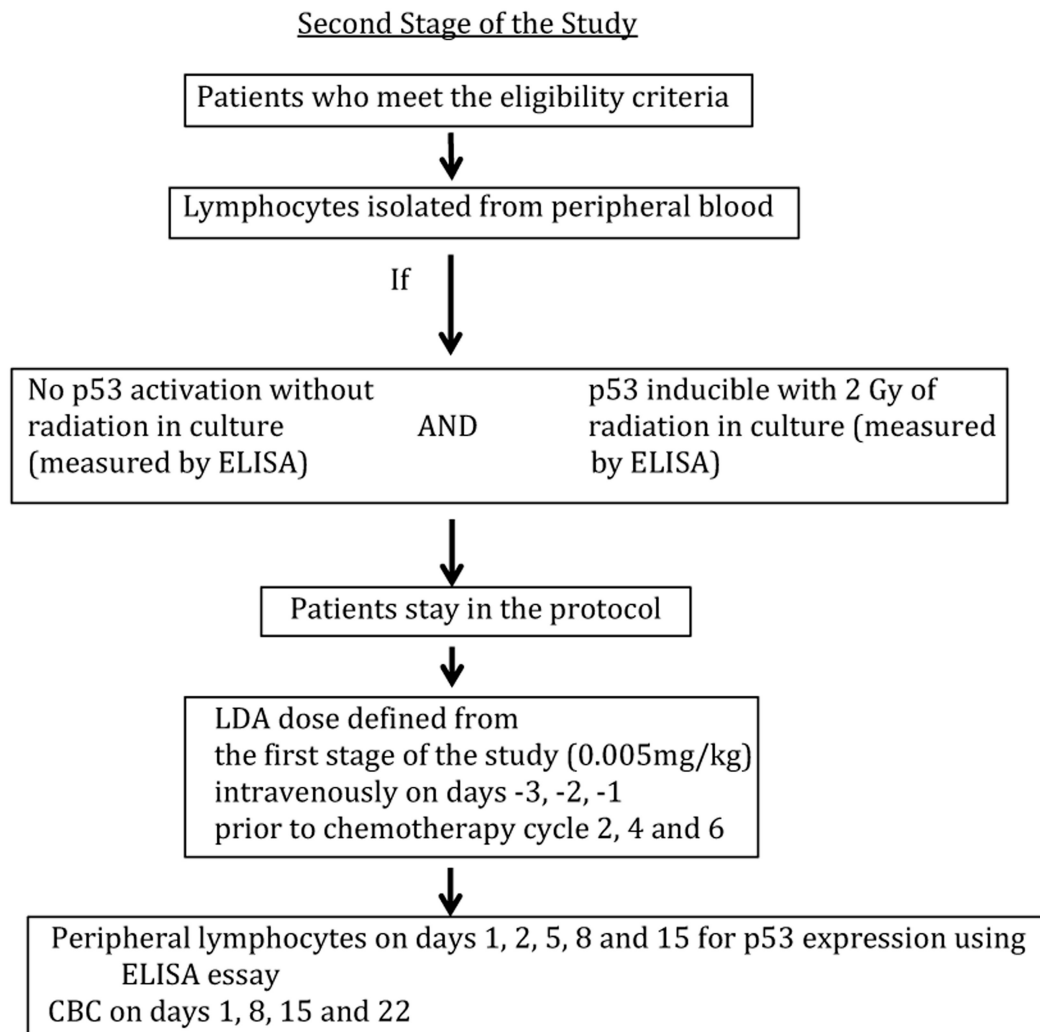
Second Stage of the Study

Patients who meet the eligibility criteria

Lymphocytes isolated from peripheral blood

If

No p53 activation without radiation in culture (measured by ELISA)

AND

p53 inducible with 2 Gy of radiation in culture (measured by ELISA)

Patients stay in the protocol

LDA dose defined from the first stage of the study (0.005mg/kg) intravenously on days -3, -2, -1 prior to chemotherapy cycle 2, 4 and 6

Peripheral lymphocytes on days 1, 2, 5, 8 and 15 for p53 expression using ELISA essay
CBC on days 1, 8, 15 and 22